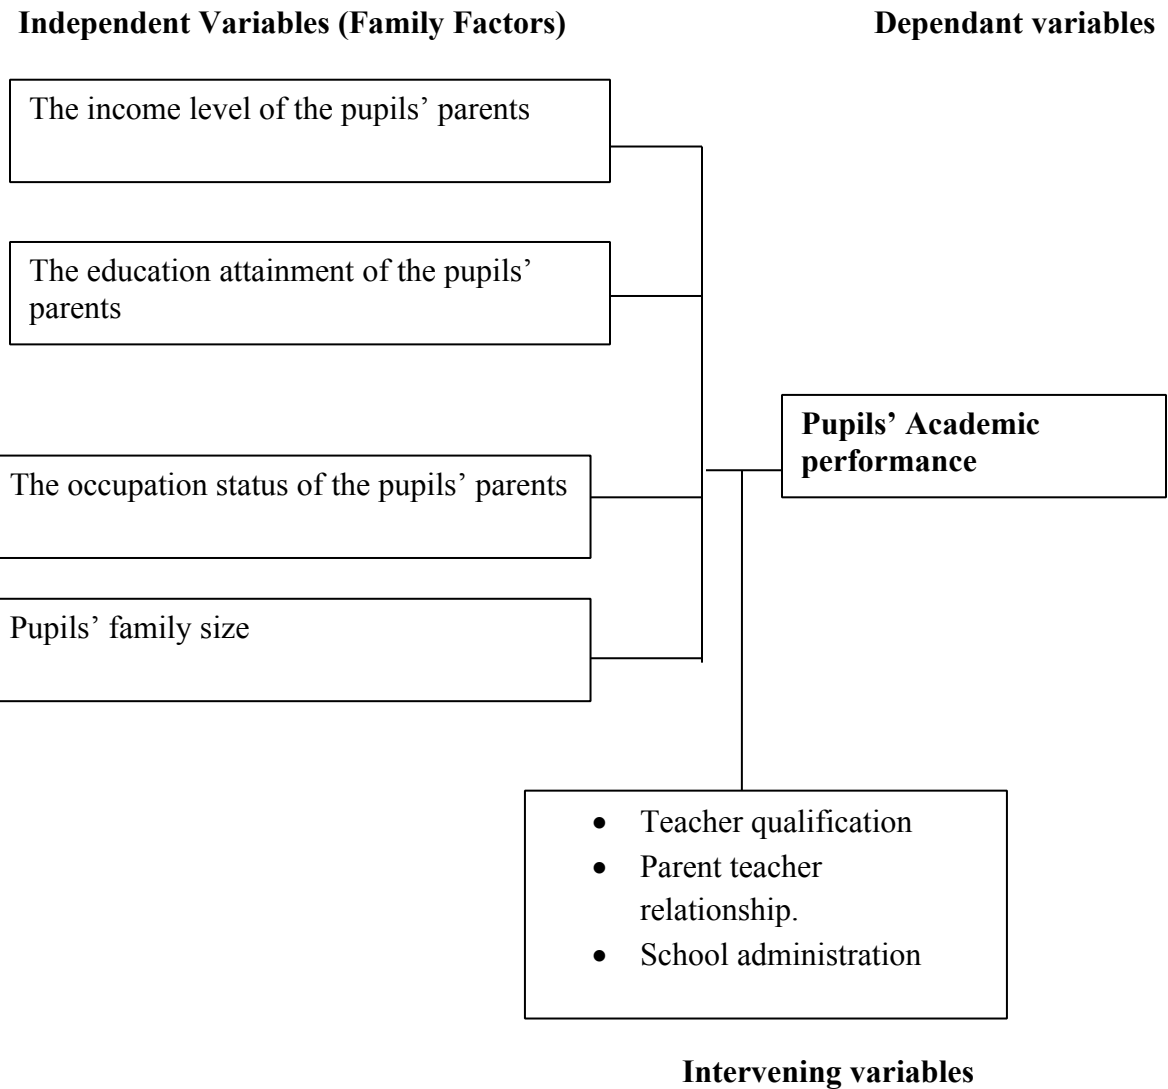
**Independent Variables (Family Factors)**

**Dependant variables**

The income level of the pupils' parents

The education attainment of the pupils' parents

The occupation status of the pupils' parents

Pupils' family size

**Pupils' Academic performance**

- Teacher qualification
- Parent teacher relationship.
- School administration

**Intervening variables**